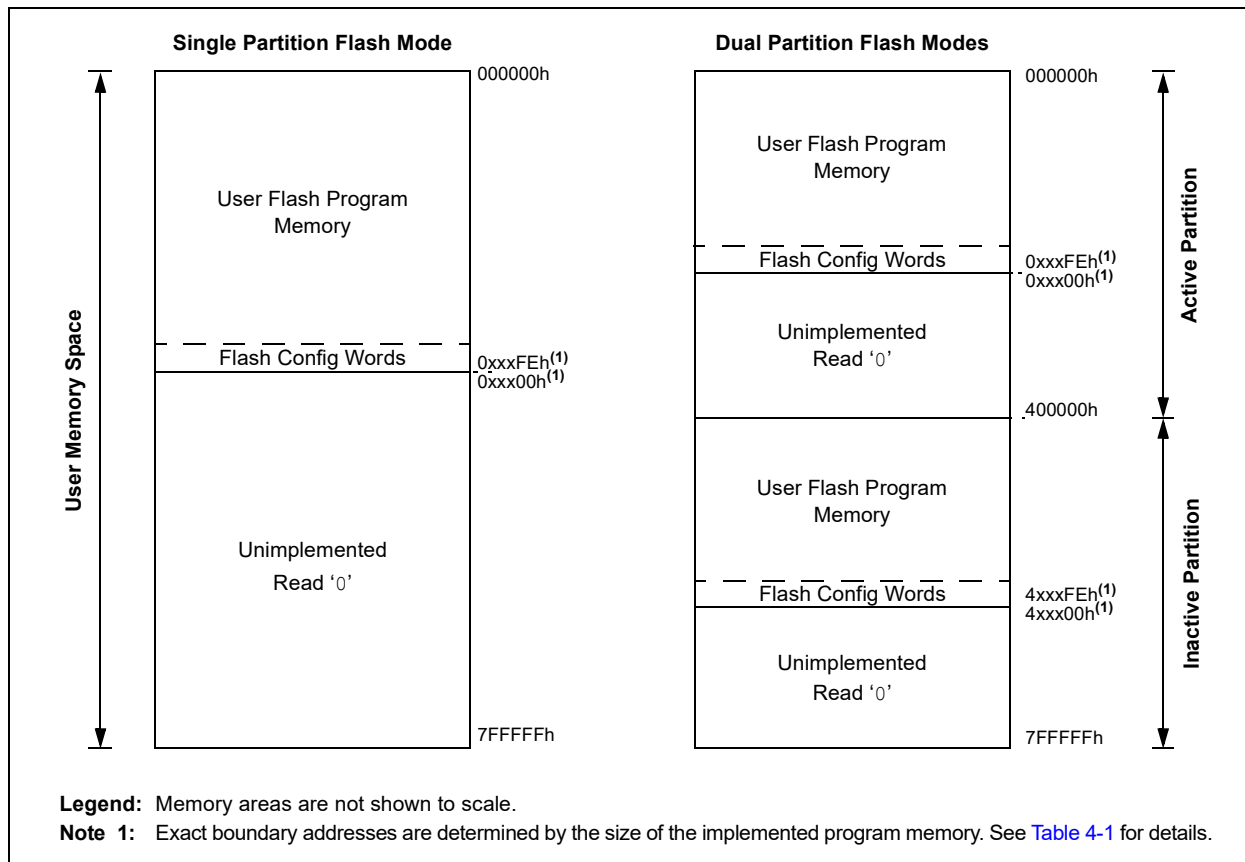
Single Partition Flash Mode

User Memory Space

000000h

User Flash Program Memory

Flash Config Words

0xxxFEh$^{(1)}$
0xxx00h$^{(1)}$

Unimplemented
Read '0'

7FFFFFh

Dual Partition Flash Modes

000000h

User Flash Program Memory

Flash Config Words

0xxxFEh$^{(1)}$
0xxx00h$^{(1)}$

Unimplemented
Read '0'

400000h

Active Partition

User Flash Program Memory

Flash Config Words

4xxxFEh$^{(1)}$
4xxx00h$^{(1)}$

Unimplemented
Read '0'

7FFFFFh

Inactive Partition

Legend: Memory areas are not shown to scale.

Note 1: Exact boundary addresses are determined by the size of the implemented program memory. See Table 4-1 for details.